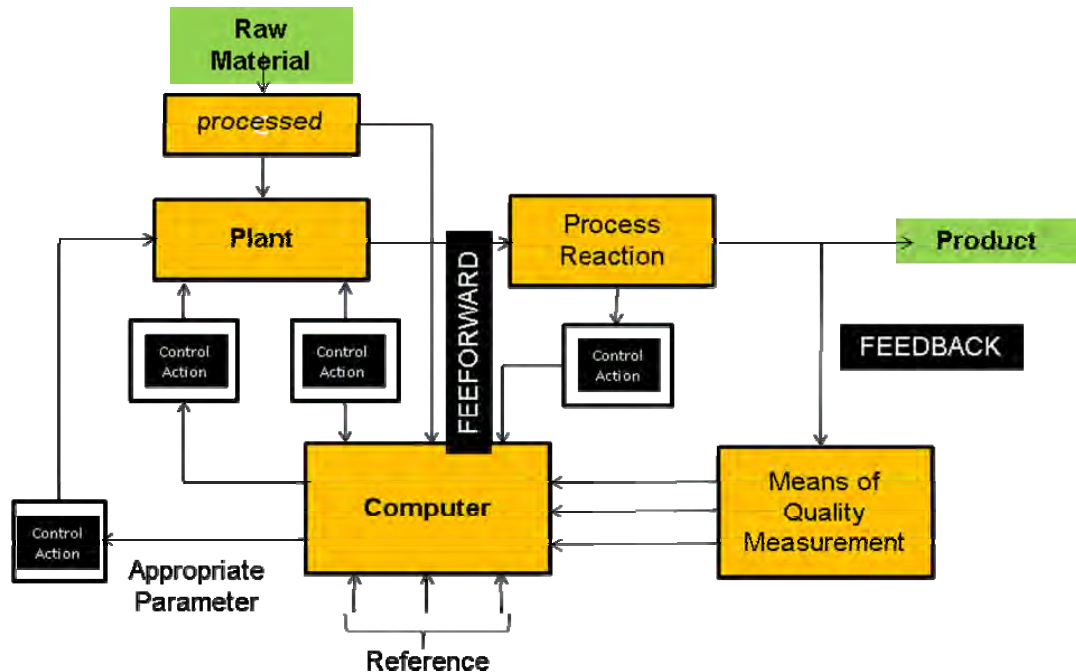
Raw Material

processed

Plant

FEEFORWARD

Process Reaction

Product

Control Action

Control Action

Control Action

FEEDBACK

Computer

Means of Quality Measurement

Control Action

Appropriate Parameter

Reference